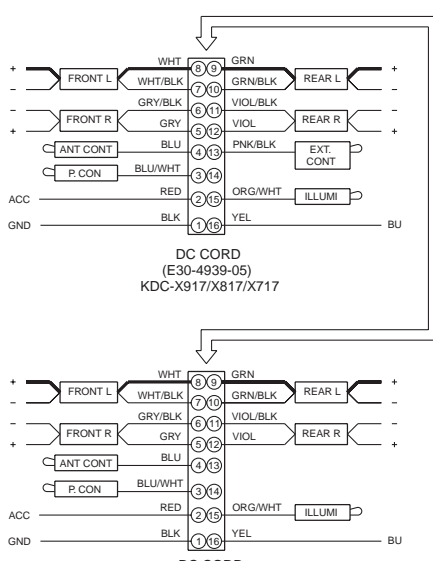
+ FRONT L WHT 8 9 GRN REAR L +
– WHT/BLK 7 10 GRN/BLK –
– GRY/BLK 6 11 VIOL/BLK –
+ FRONT R GRY 5 12 VIOL REAR R +
ANT CONT BLU 4 13 PNK/BLK EXT. CONT
P. CON BLU/WHT 3 14
ACC RED 2 15 ORG/WHT ILLUMI
GND BLK 1 16 YEL BU

DC CORD
(E30-4939-05)
KDC-X917/X817/X717

+ FRONT L WHT 8 9 GRN REAR L +
– WHT/BLK 7 10 GRN/BLK –
– GRY/BLK 6 11 VIOL/BLK –
+ FRONT R GRY 5 12 VIOL REAR R +
ANT CONT BLU 4 13
P. CON BLU/WHT 3 14
ACC RED 2 15 ORG/WHT ILLUMI
GND BLK 1 16 YEL BU

DC CORD